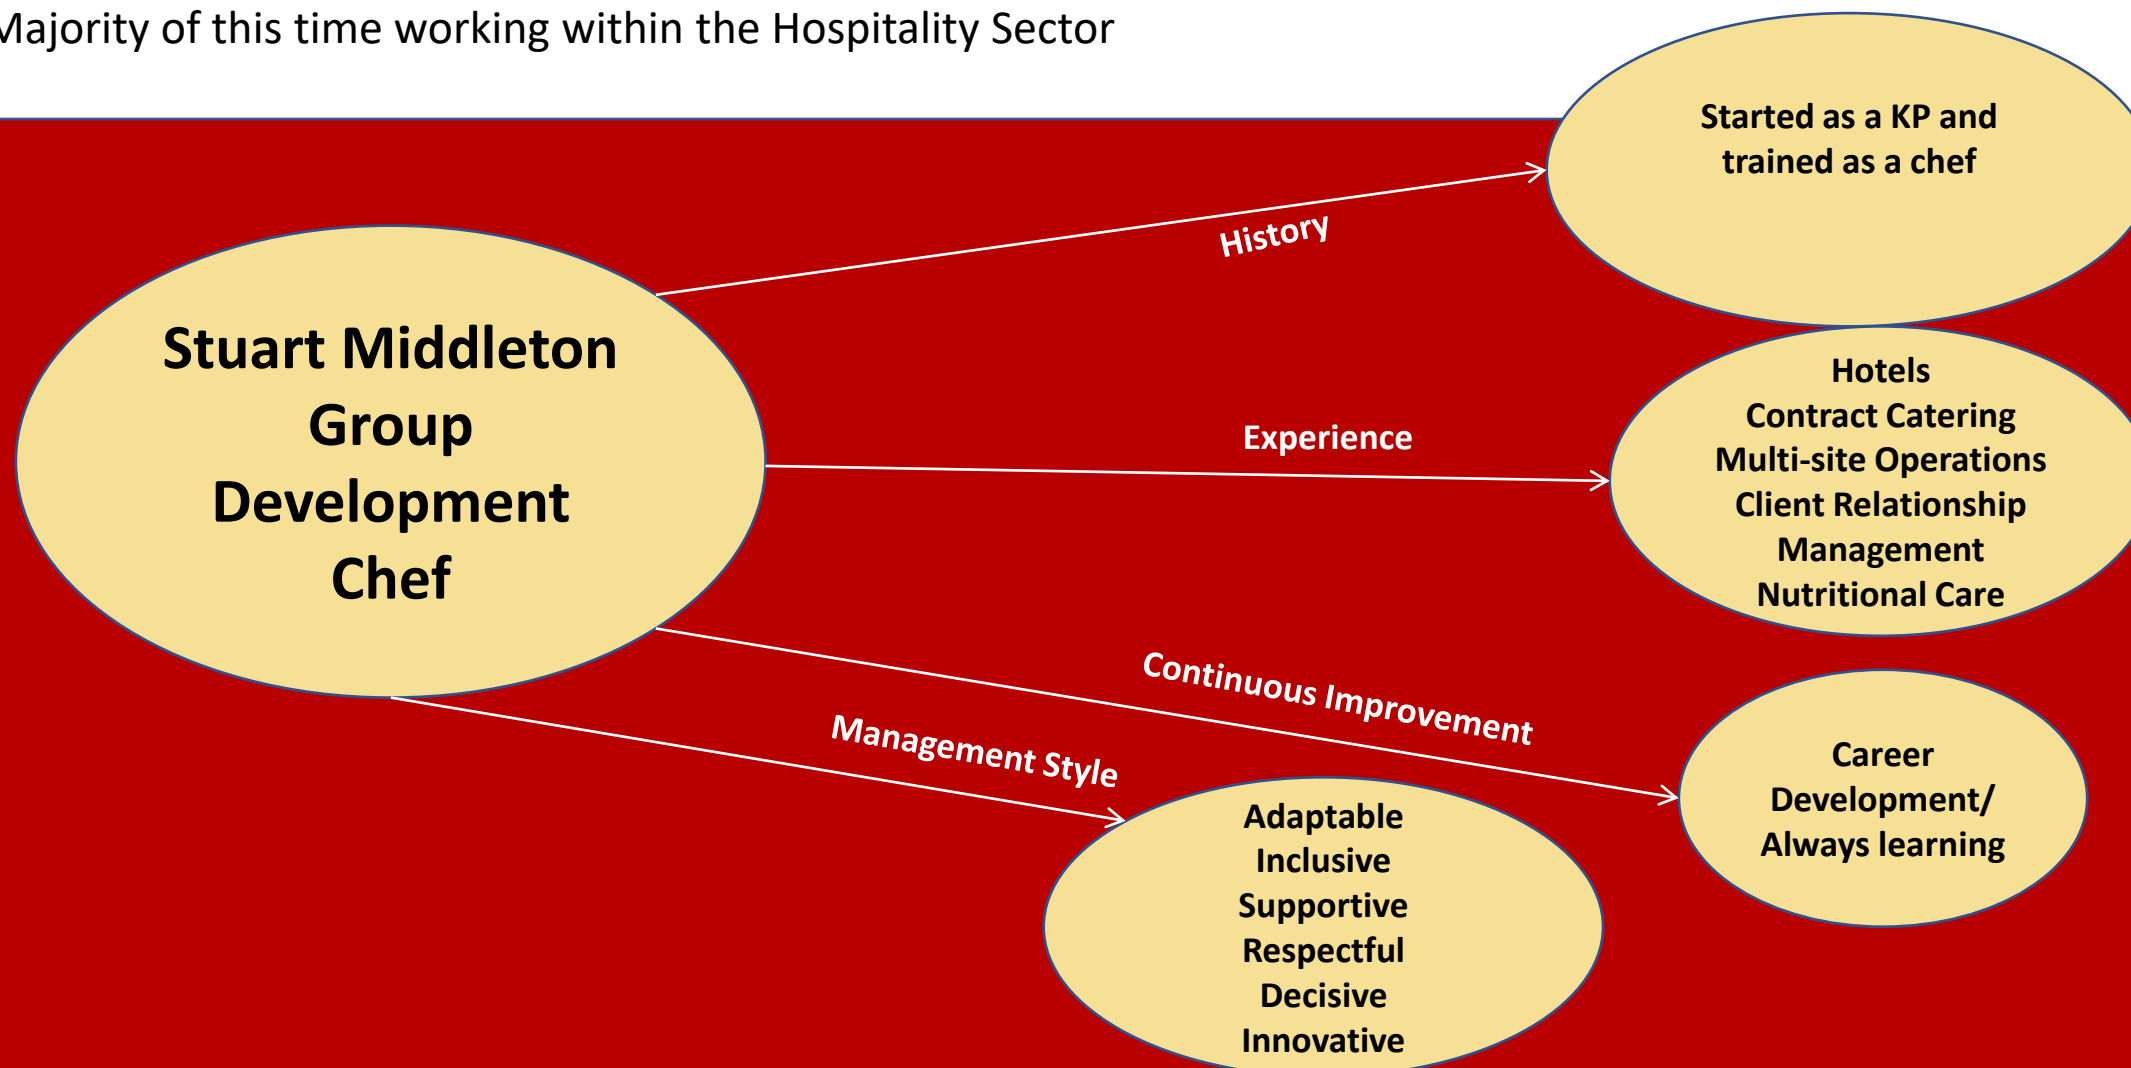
Majority of this time working within the Hospitality Sector

Stuart Middleton
Group
Development
Chef

History

Started as a KP and trained as a chef

Experience

Hotels
Contract Catering
Multi-site Operations
Client Relationship Management
Nutritional Care

Continuous Improvement

Career Development/ Always learning

Management Style

Adaptable
Inclusive
Supportive
Respectful
Decisive
Innovative